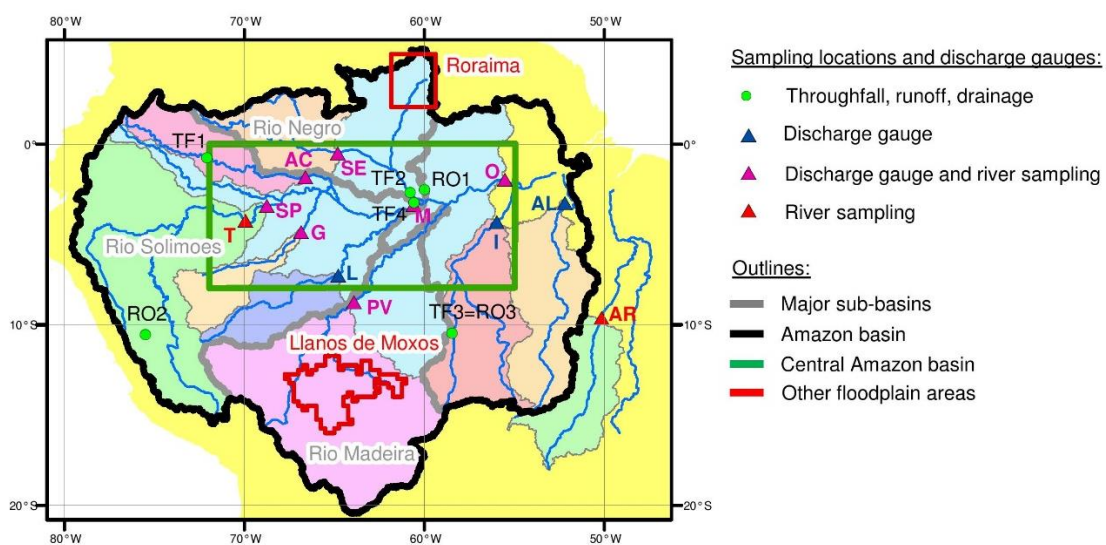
80°W 70°W 60°W 50°W

Roraima

Rio Negro

TF1

AC

SE

TF2

RO1

O

TF4

M

AL

SP

T

G

I

Rio Solimoes

L

PV

RO2

TF3=RO3

AR

Llanos de Moxos

Rio Madeira

0° 0°

10°S 10°S

20°S 20°S

80°W 70°W 60°W 50°W

Sampling locations and discharge gauges:

Throughfall, runoff, drainage

Discharge gauge

Discharge gauge and river sampling

River sampling

Outlines:

Major sub-basins

Amazon basin

Central Amazon basin

Other floodplain areas